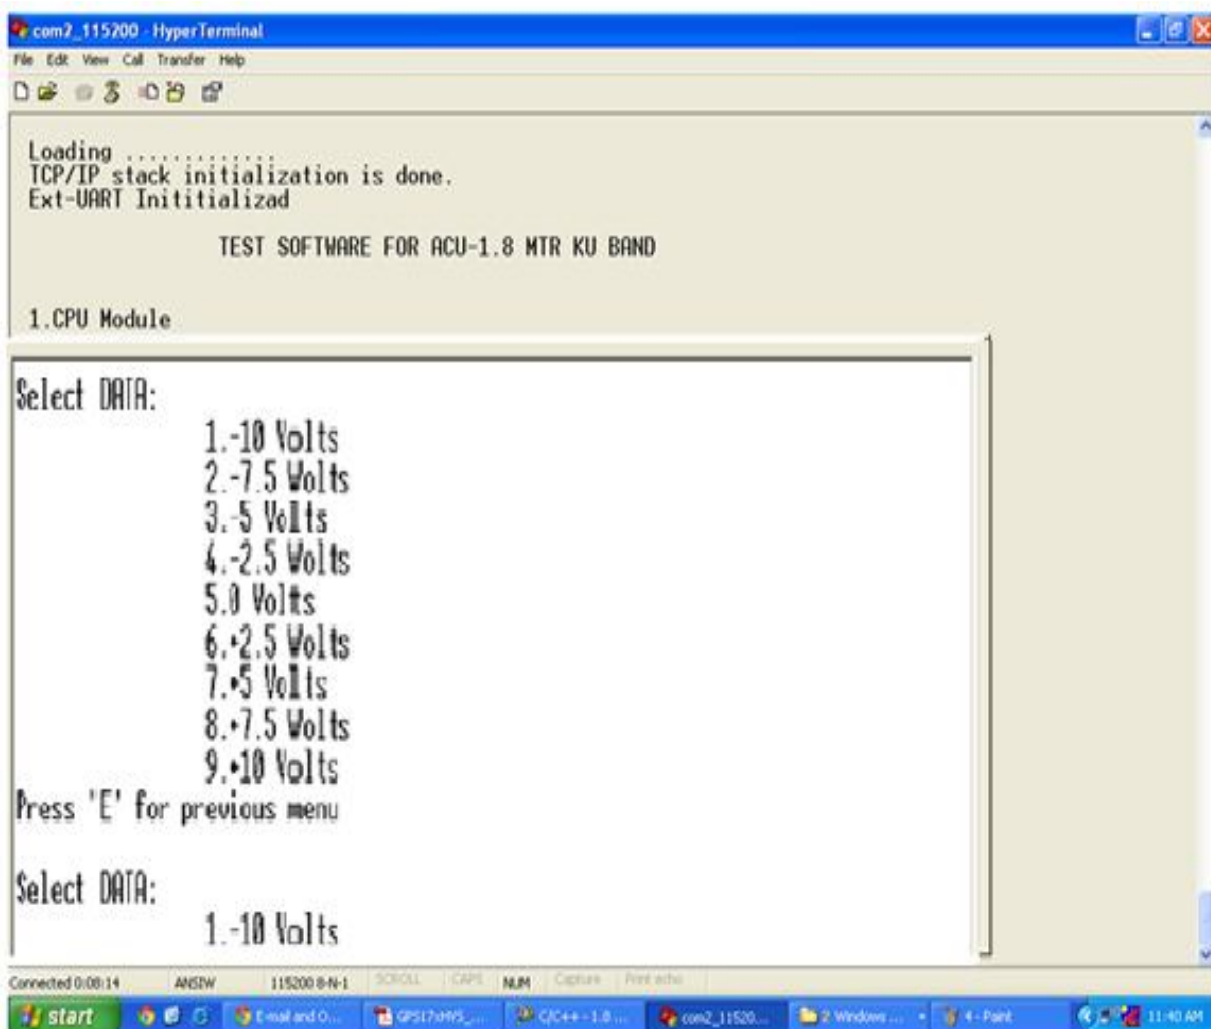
com2_115200 - HyperTerminal
File Edit View Call Transfer Help

Loading .............
TCP/IP stack initialization is done.
Ext-UART Inititializad

TEST SOFTWARE FOR ACU-1.8 MTR KU BAND

1.CPU Module

Select DATA:
1.-10 Volts
2.-7.5 Volts
3.-5 Volts
4.-2.5 Volts
5.0 Volts
6.+2.5 Volts
7.+5 Volts
8.+7.5 Volts
9.+10 Volts
Press 'E' for previous menu

Select DATA:
1.-10 Volts

Connected 0:08:14 ANSIW 115200 8-N-1 SCROLL CAPS NUM Capture Print echo

start E-mail and O... GPS17xHVS_... C/C++ - 1.8 ... com2_11520... 2 Windows ... 4 - Paint 11:40 AM